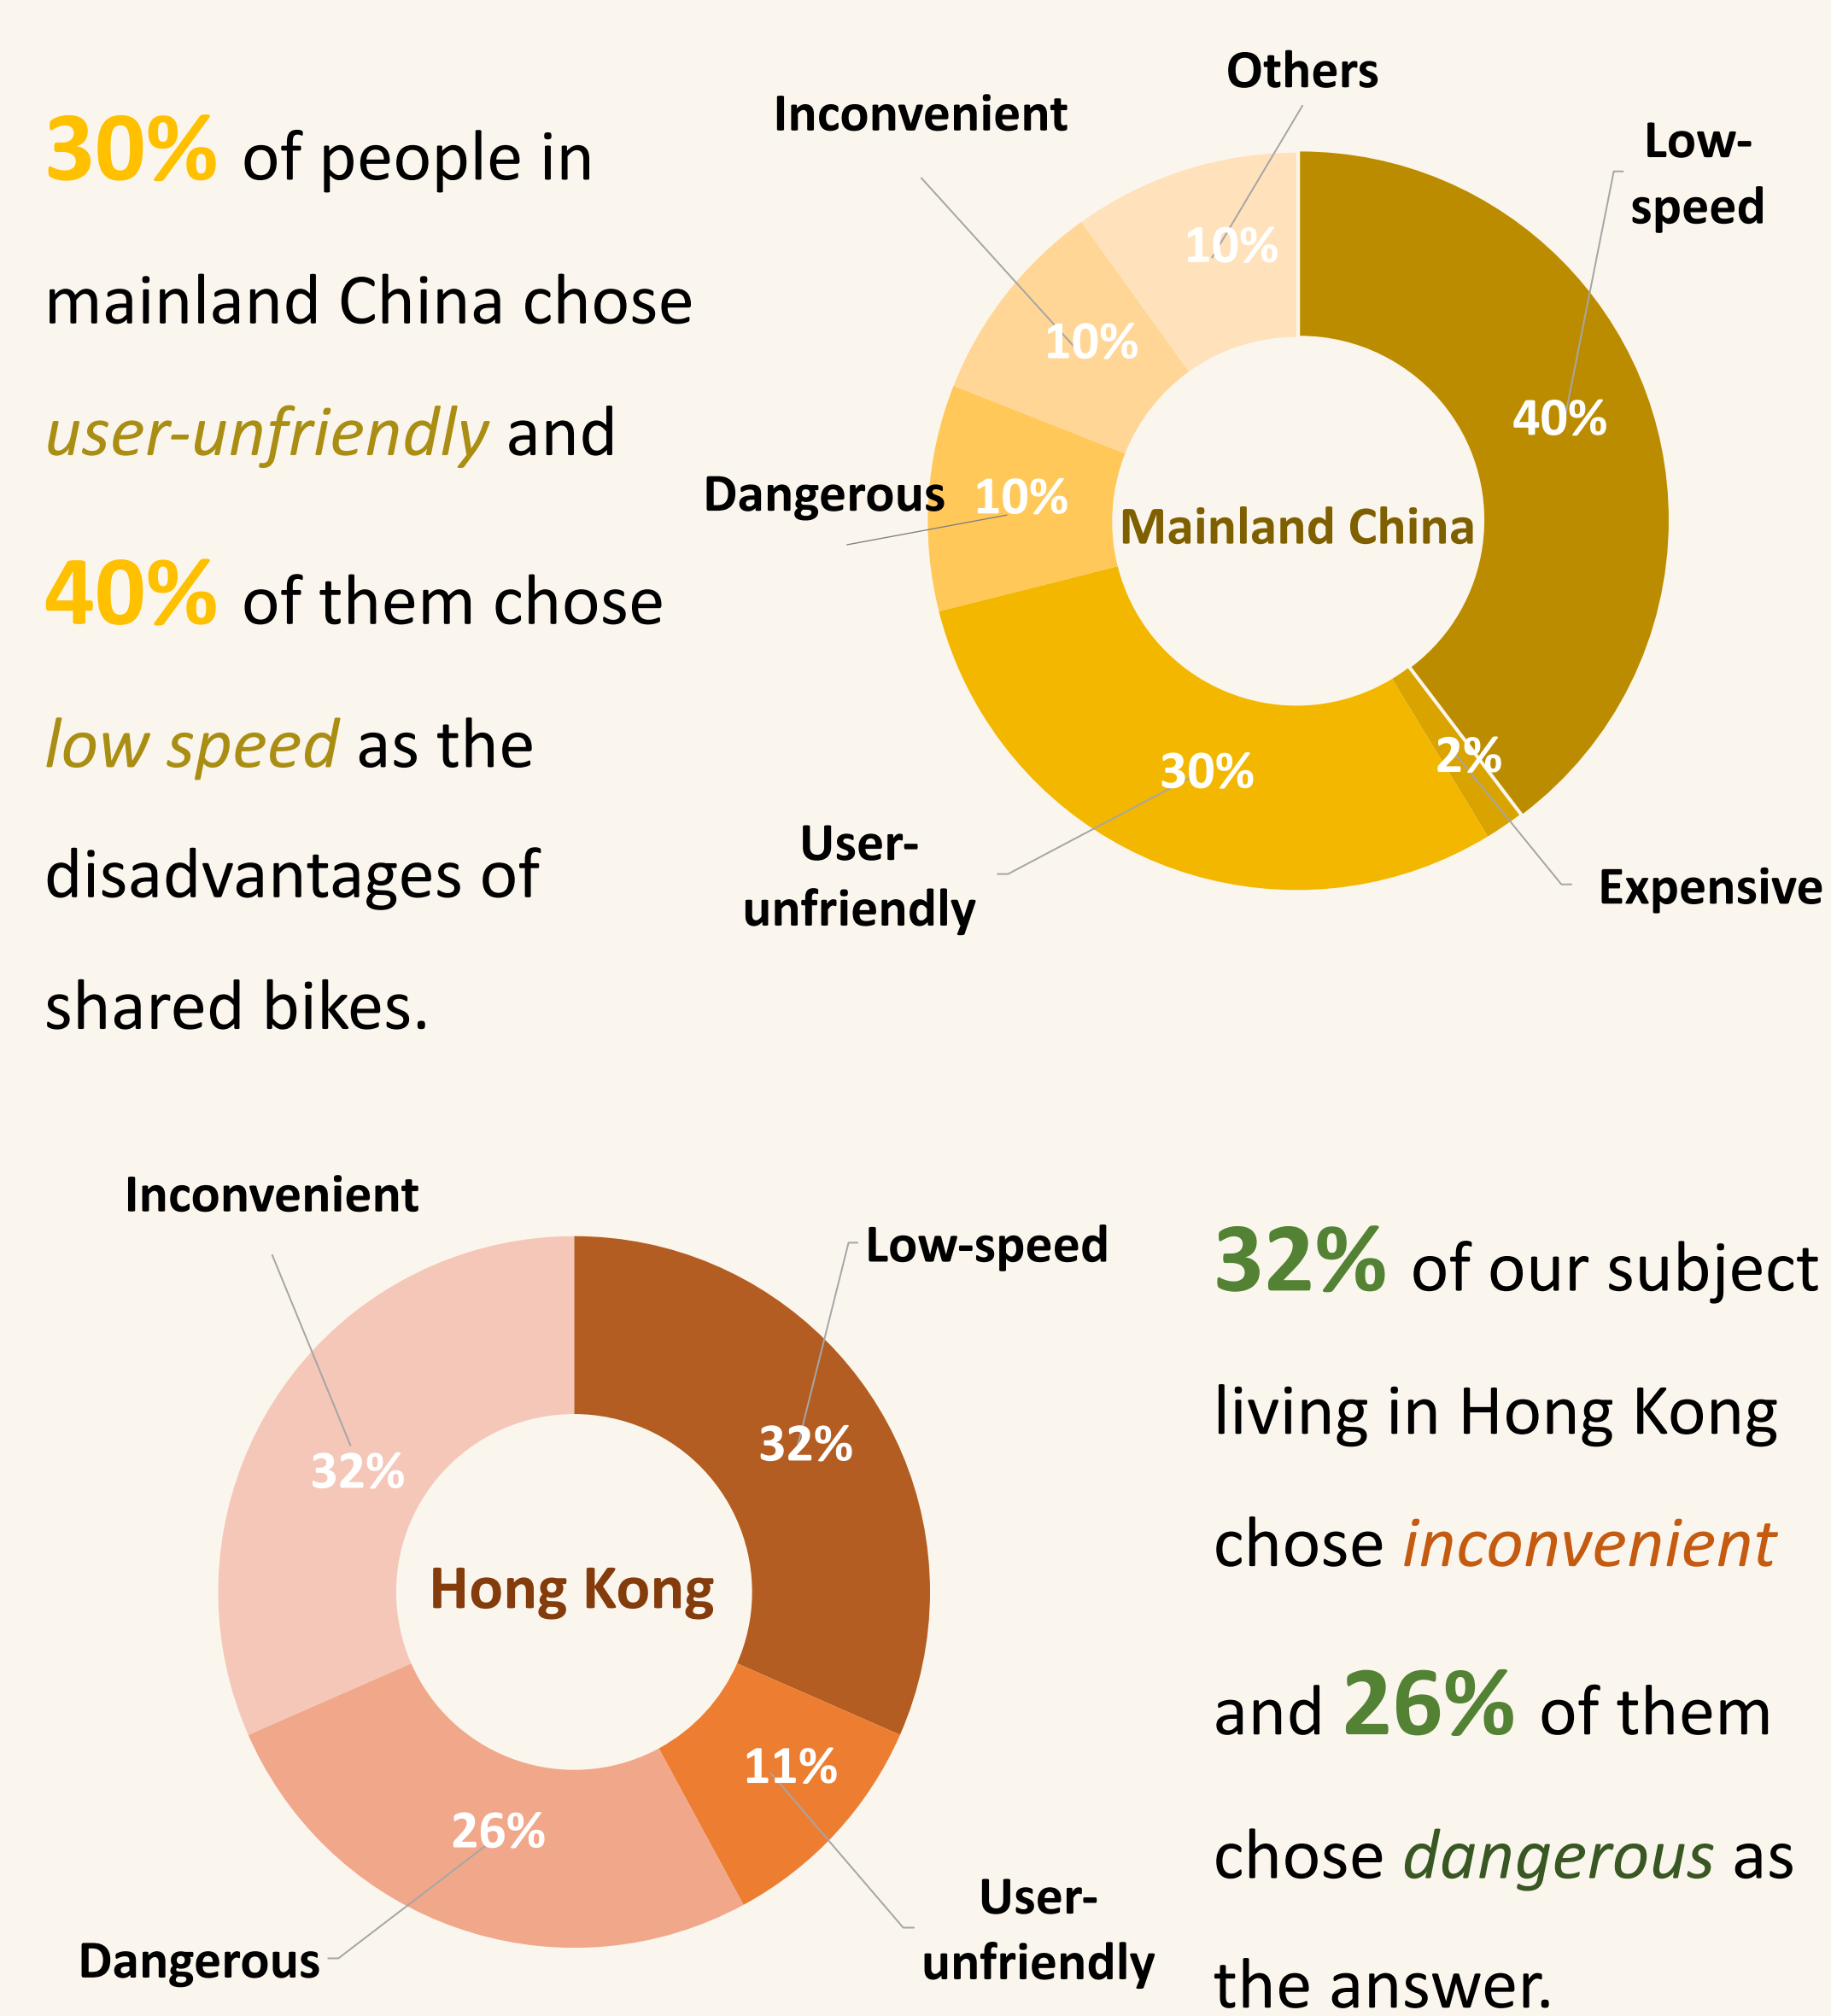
30% of people in mainland China chose user-unfriendly and 40% of them chose low speed as the disadvantages of shared bikes.

Others
Inconvenient
Low-speed
10%
10%
40%
Dangerous
10%
Mainland China
2%
30%
User-unfriendly
Expensive

Inconvenient
Low-speed
32%
32%
Hong Kong
11%
26%
Dangerous
User-unfriendly

32% of our subject living in Hong Kong chose inconvenient and 26% of them chose dangerous as the answer.